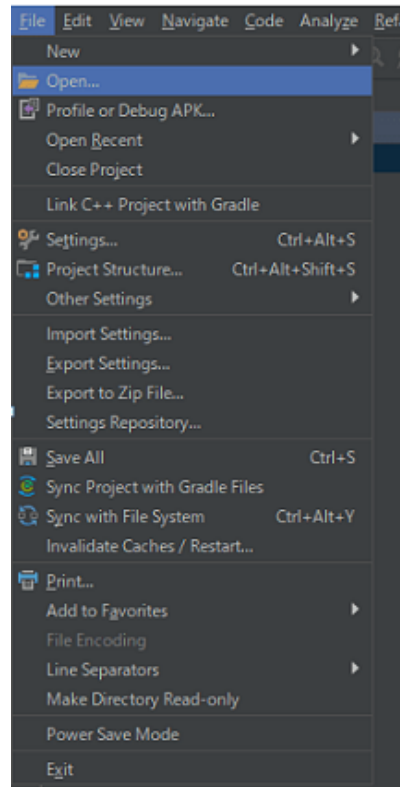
File Edit View Navigate Code Analyze Refa

New
Open...
Profile or Debug APK...
Open Recent
Close Project

Link C++ Project with Gradle

Settings... Ctrl+Alt+S
Project Structure... Ctrl+Alt+Shift+S
Other Settings

Import Settings...
Export Settings...
Export to Zip File...
Settings Repository...

Save All Ctrl+S
Sync Project with Gradle Files
Sync with File System Ctrl+Alt+Y
Invalidate Caches / Restart...

Print...
Add to Favorites
File Encoding
Line Separators
Make Directory Read-only

Power Save Mode

Exit